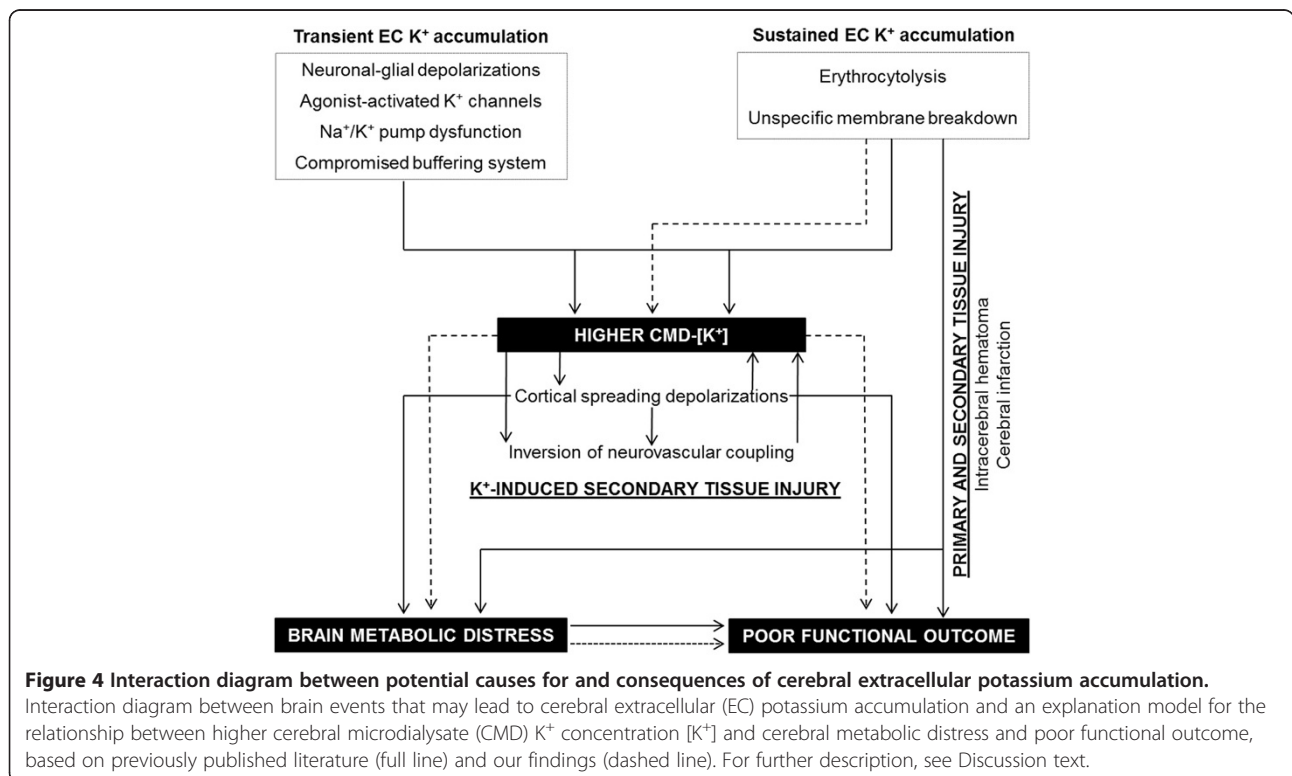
Transient EC $K^+$ accumulation

Neuronal-glial depolarizations
Agonist-activated $K^+$ channels
$Na^+/K^+$ pump dysfunction
Compromised buffering system

Sustained EC $K^+$ accumulation

Erythrocytolysis
Unspecific membrane breakdown

PRIMARY AND SECONDARY TISSUE INJURY
Intracerebral hematoma
Cerebral infarction

HIGHER CMD-$[K^+]$

Cortical spreading depolarizations

Inversion of neurovascular coupling

$K^+$-INDUCED SECONDARY TISSUE INJURY

BRAIN METABOLIC DISTRESS

POOR FUNCTIONAL OUTCOME

**Figure 4 Interaction diagram between potential causes for and consequences of cerebral extracellular potassium accumulation.** Interaction diagram between brain events that may lead to cerebral extracellular (EC) potassium accumulation and an explanation model for the relationship between higher cerebral microdialysate (CMD) $K^+$ concentration $[K^+]$ and cerebral metabolic distress and poor functional outcome, based on previously published literature (full line) and our findings (dashed line). For further description, see Discussion text.